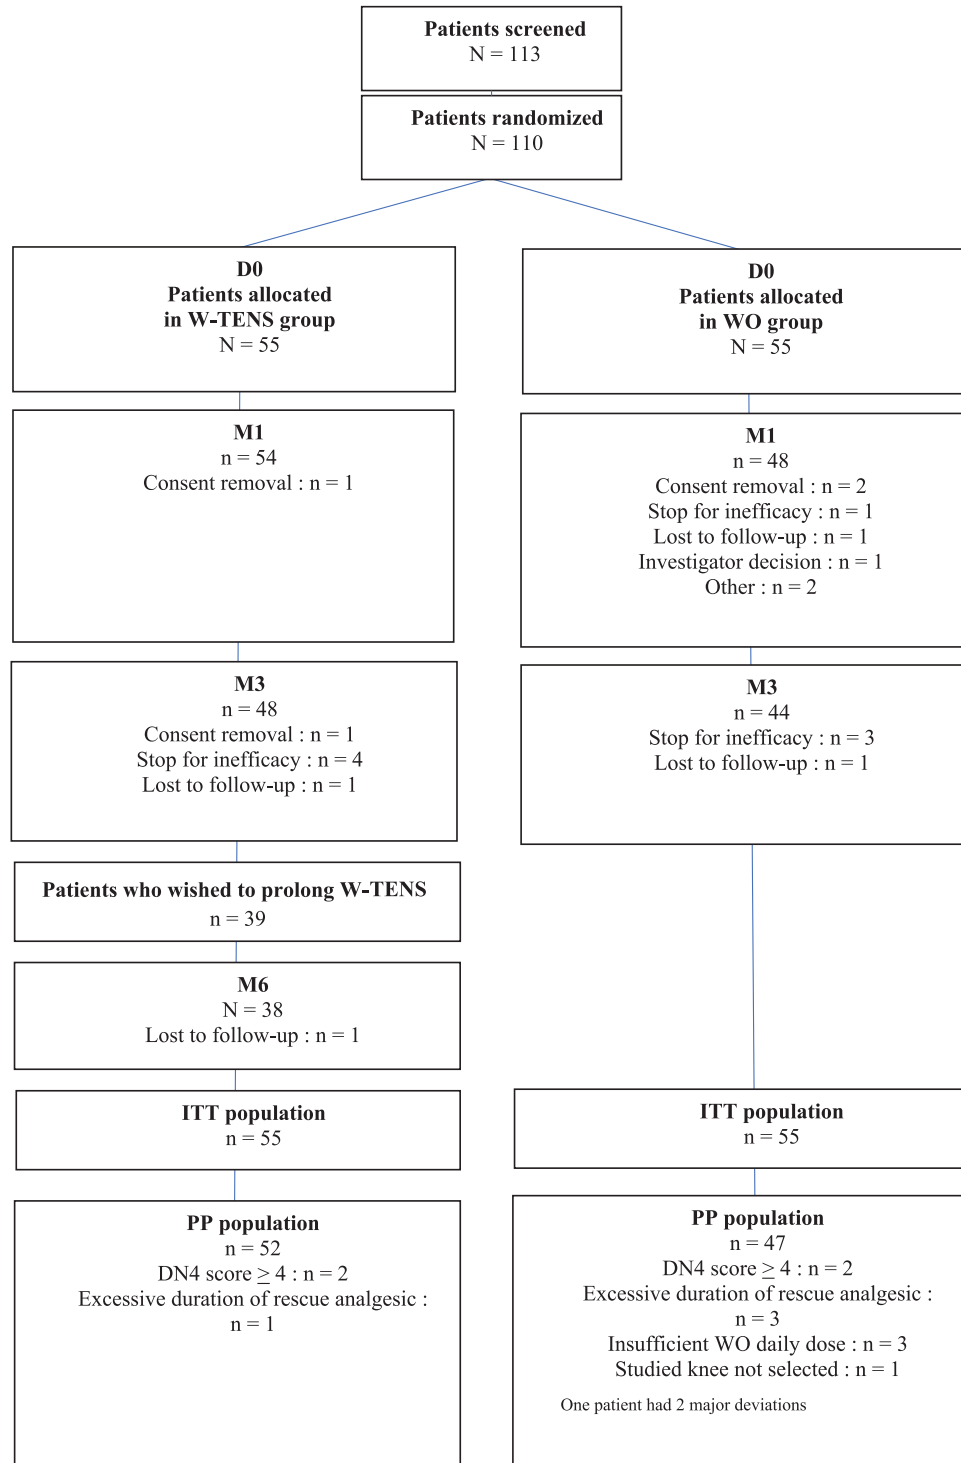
Patients screened
N = 113

Patients randomized
N = 110

D0
Patients allocated
in W-TENS group
N = 55

M1
n = 54
Consent removal : n = 1

M3
n = 48
Consent removal : n = 1
Stop for inefficacy : n = 4
Lost to follow-up : n = 1

Patients who wished to prolong W-TENS
n = 39

M6
N = 38
Lost to follow-up : n = 1

ITT population
n = 55

PP population
n = 52
DN4 score $\geq$ 4 : n = 2
Excessive duration of rescue analgesic :
n = 1

D0
Patients allocated
in WO group
N = 55

M1
n = 48
Consent removal : n = 2
Stop for inefficacy : n = 1
Lost to follow-up : n = 1
Investigator decision : n = 1
Other : n = 2

M3
n = 44
Stop for inefficacy : n = 3
Lost to follow-up : n = 1

ITT population
n = 55

PP population
n = 47
DN4 score $\geq$ 4 : n = 2
Excessive duration of rescue analgesic :
n = 3
Insufficient WO daily dose : n = 3
Studied knee not selected : n = 1

One patient had 2 major deviations